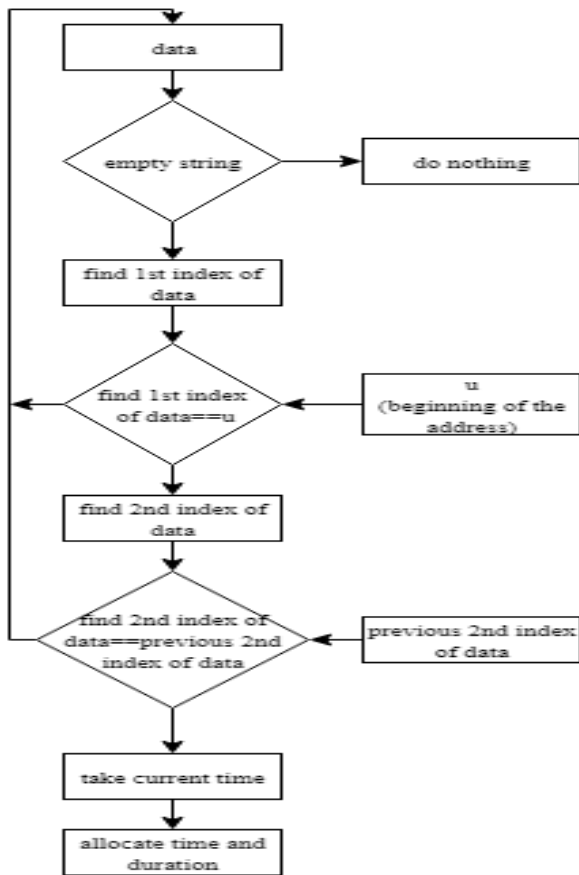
data

empty string

do nothing

find 1st index of data

find 1st index of data==u

u (beginning of the address)

find 2nd index of data

find 2nd index of data==previous 2nd index of data

previous 2nd index of data

take current time

allocate time and duration